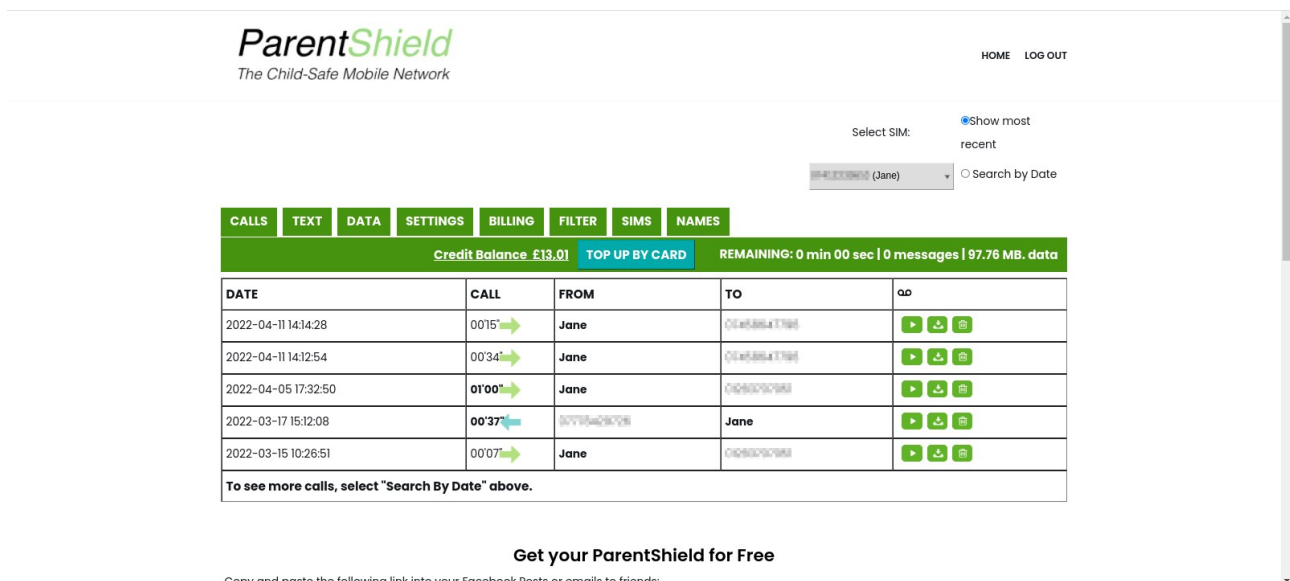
ParentShield
The Child-Safe Mobile Network

HOME LOG OUT

Select SIM:

Show most recent

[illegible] (Jane)

Search by Date

CALLS TEXT DATA SETTINGS BILLING FILTER SIMS NAMES

Credit Balance £13.01 TOP UP BY CARD REMAINING: 0 min 00 sec | 0 messages | 97.76 MB. data

| DATE | CALL | FROM | TO | |
|---|---|---|---|---|
| 2022-04-11 14:14:28 | 00'15" | Jane | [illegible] | |
| 2022-04-11 14:12:54 | 00'34" | Jane | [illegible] | |
| 2022-04-05 17:32:50 | 01'00" | Jane | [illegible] | |
| 2022-03-17 15:12:08 | 00'37" | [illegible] | Jane | |
| 2022-03-15 10:26:51 | 00'07" | Jane | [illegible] | |
| To see more calls, select "Search By Date" above. | | | | |

Get your ParentShield for Free

Copy and paste the following link into your Facebook Posts or emails to friends: